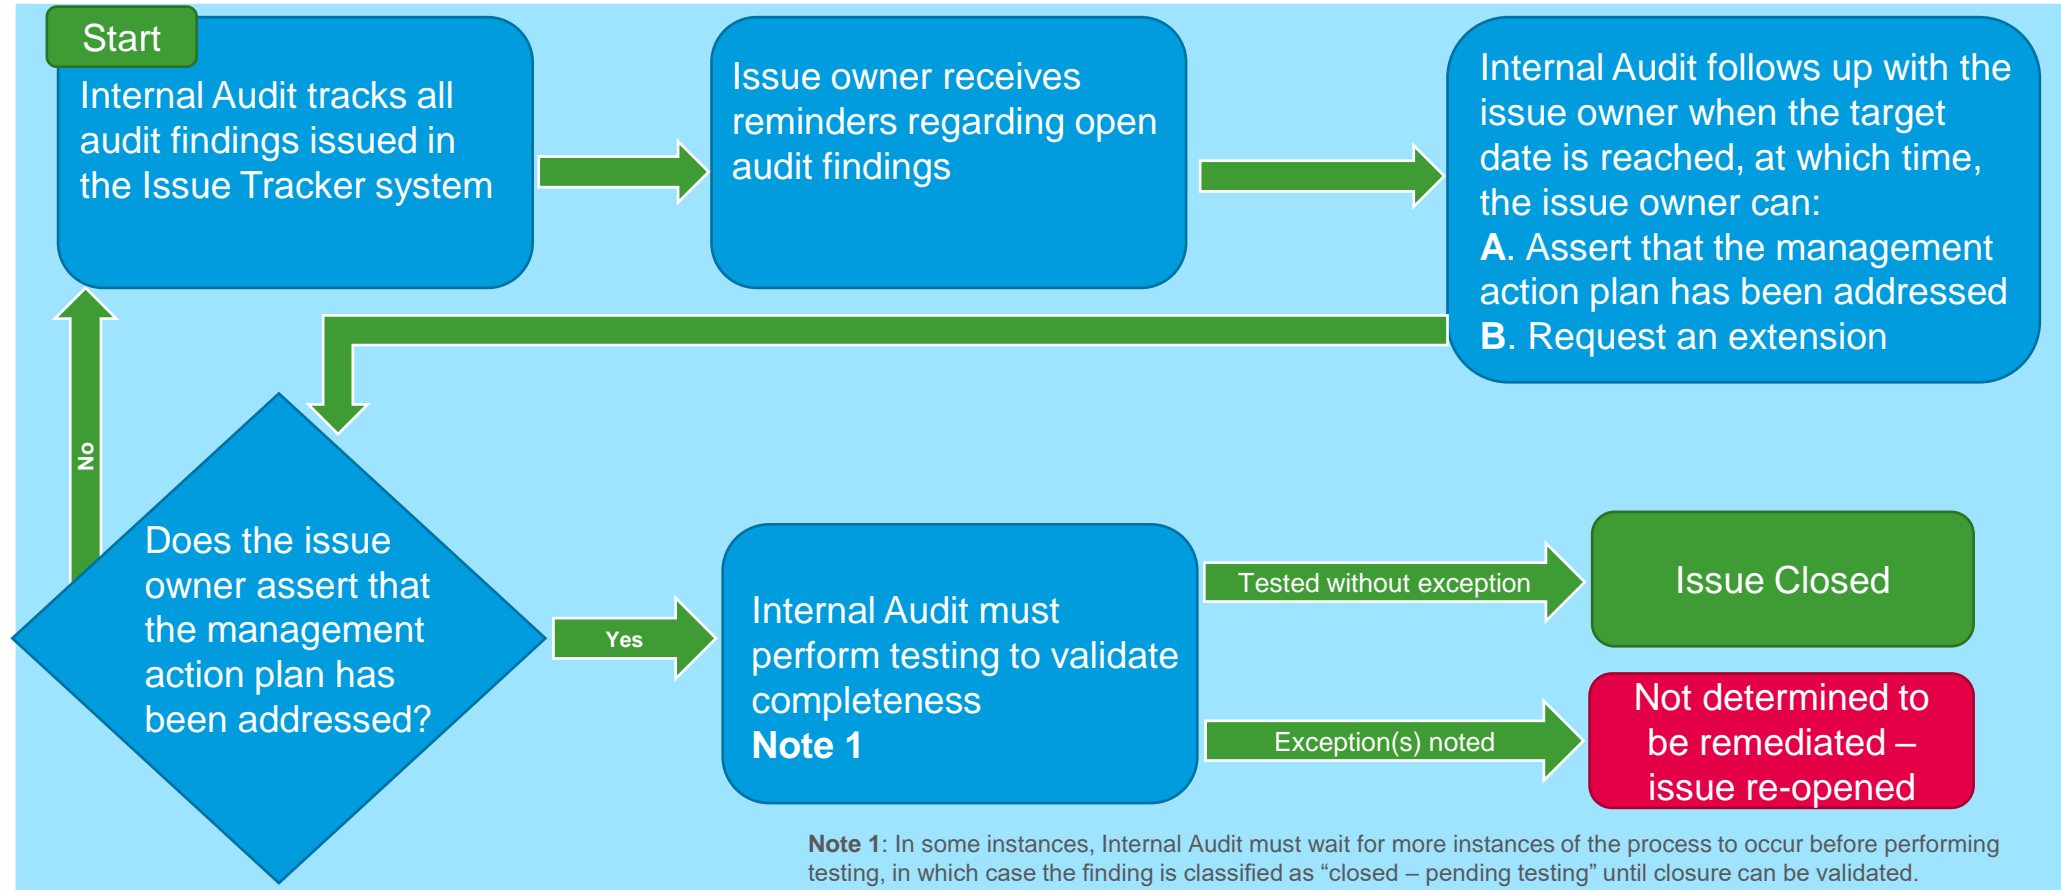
Start

Internal Audit tracks all audit findings issued in the Issue Tracker system

Issue owner receives reminders regarding open audit findings

Internal Audit follows up with the issue owner when the target date is reached, at which time, the issue owner can:
A. Assert that the management action plan has been addressed
B. Request an extension

No

Does the issue owner assert that the management action plan has been addressed?

Yes

Internal Audit must perform testing to validate completeness
Note 1

Tested without exception

Issue Closed

Exception(s) noted

Not determined to be remediated – issue re-opened

Note 1: In some instances, Internal Audit must wait for more instances of the process to occur before performing testing, in which case the finding is classified as “closed – pending testing” until closure can be validated.